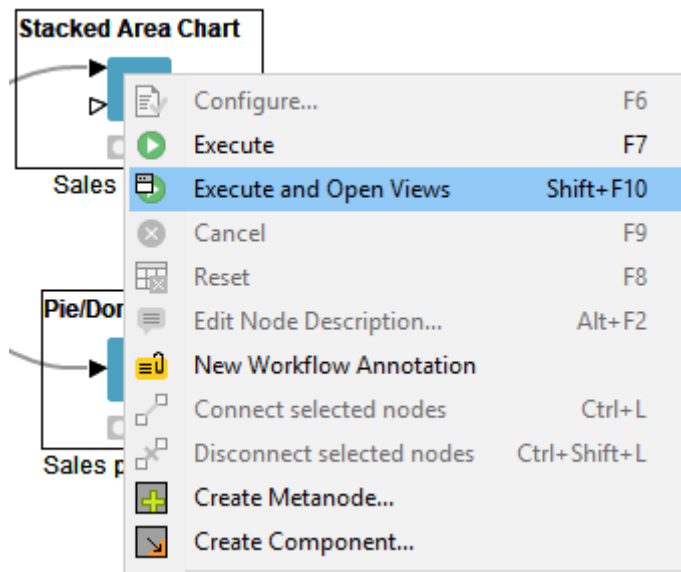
Stacked Area Chart

Sales

Pie/Dor

Sales p

Configure... F6
Execute F7
Execute and Open Views Shift+F10
Cancel F9
Reset F8
Edit Node Description... Alt+F2
New Workflow Annotation
Connect selected nodes Ctrl+L
Disconnect selected nodes Ctrl+Shift+L
Create Metanode...
Create Component...